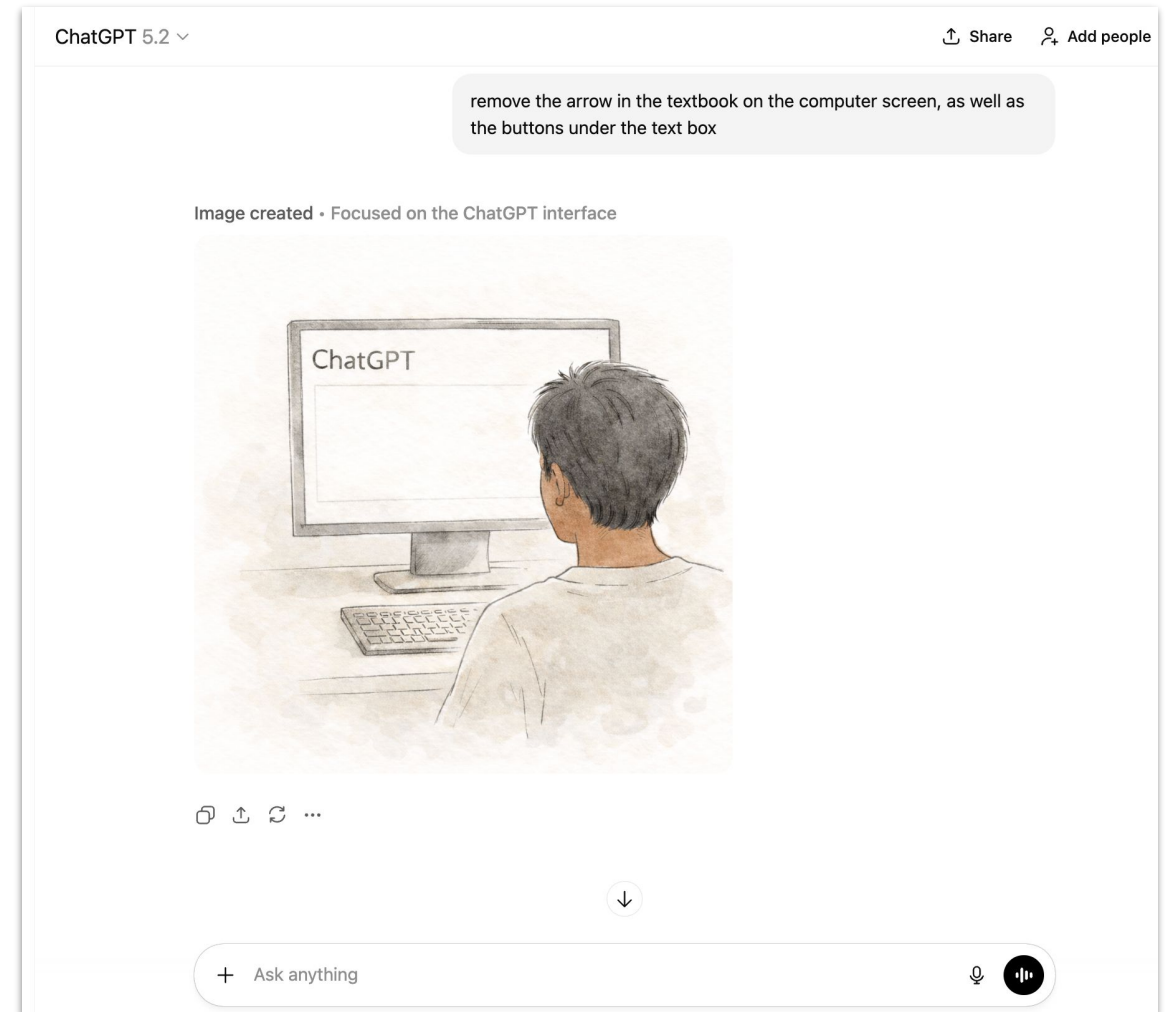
ChatGPT 5.2

Share

Add people

remove the arrow in the textbook on the computer screen, as well as the buttons under the text box

Image created • Focused on the ChatGPT interface

ChatGPT

Ask anything